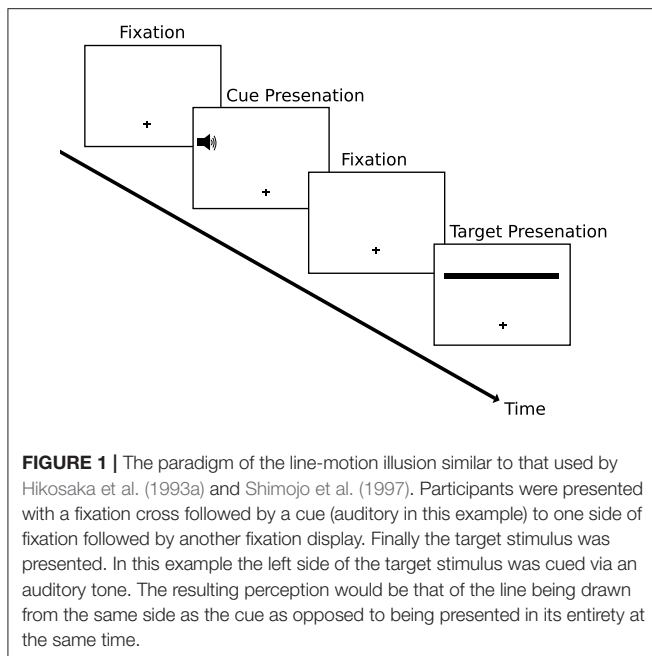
Fixation

Cue Presenation

Fixation

Target Presenation

Time

**FIGURE 1 |** The paradigm of the line-motion illusion similar to that used by Hikosaka et al. (1993a) and Shimojo et al. (1997). Participants were presented with a fixation cross followed by a cue (auditory in this example) to one side of fixation followed by another fixation display. Finally the target stimulus was presented. In this example the left side of the target stimulus was cued via an auditory tone. The resulting perception would be that of the line being drawn from the same side as the cue as opposed to being presented in its entirety at the same time.